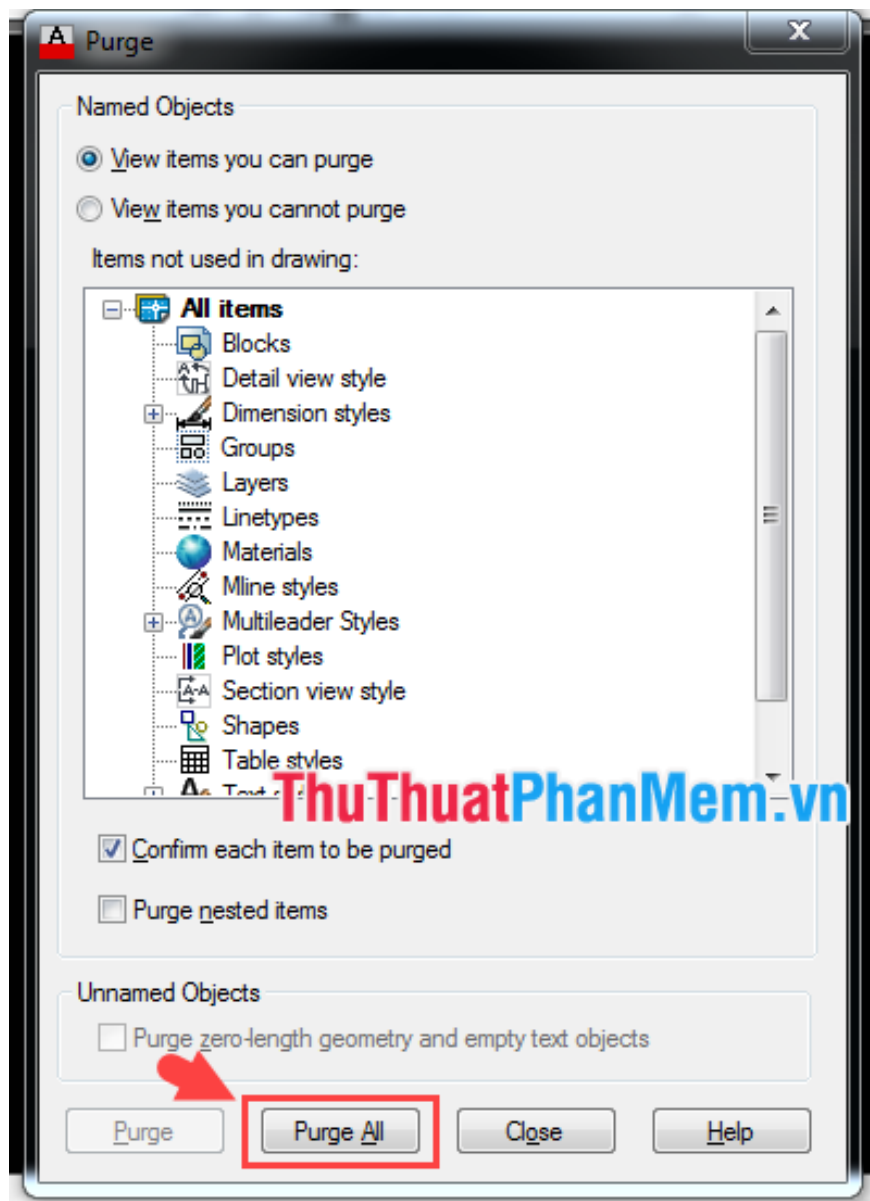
Purge

Named Objects

View items you can purge

View items you cannot purge

Items not used in drawing:

All items
Blocks
Detail view style
Dimension styles
Groups
Layers
Linetypes
Materials
Mline styles
Multileader Styles
Plot styles
Section view style
Shapes
Table styles
Text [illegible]

ThuThuatPhanMem.vn

Confirm each item to be purged

Purge nested items

Unnamed Objects

Purge zero-length geometry and empty text objects

Purge
Purge All
Close
Help